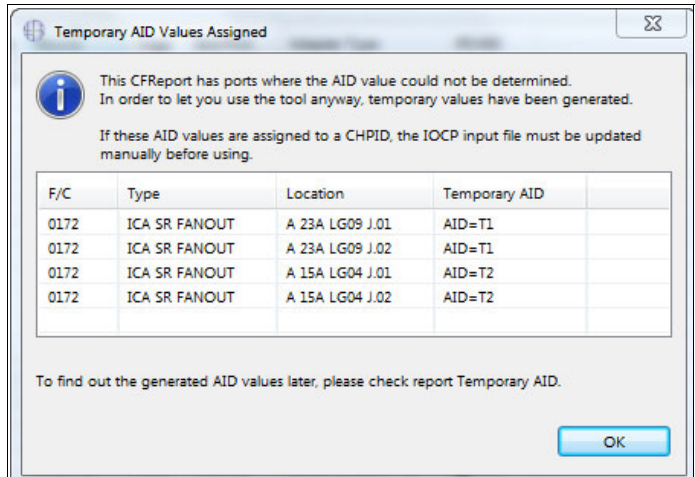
Temporary AID Values Assigned

This CFReport has ports where the AID value could not be determined. In order to let you use the tool anyway, temporary values have been generated.

If these AID values are assigned to a CHPID, the IOCP input file must be updated manually before using.

| F/C | Type | Location | Temporary AID |
|---|---|---|---|
| 0172 | ICA SR FANOUT | A 23A LG09 J.01 | AID=T1 |
| 0172 | ICA SR FANOUT | A 23A LG09 J.02 | AID=T1 |
| 0172 | ICA SR FANOUT | A 15A LG04 J.01 | AID=T2 |
| 0172 | ICA SR FANOUT | A 15A LG04 J.02 | AID=T2 |

To find out the generated AID values later, please check report Temporary AID.

OK